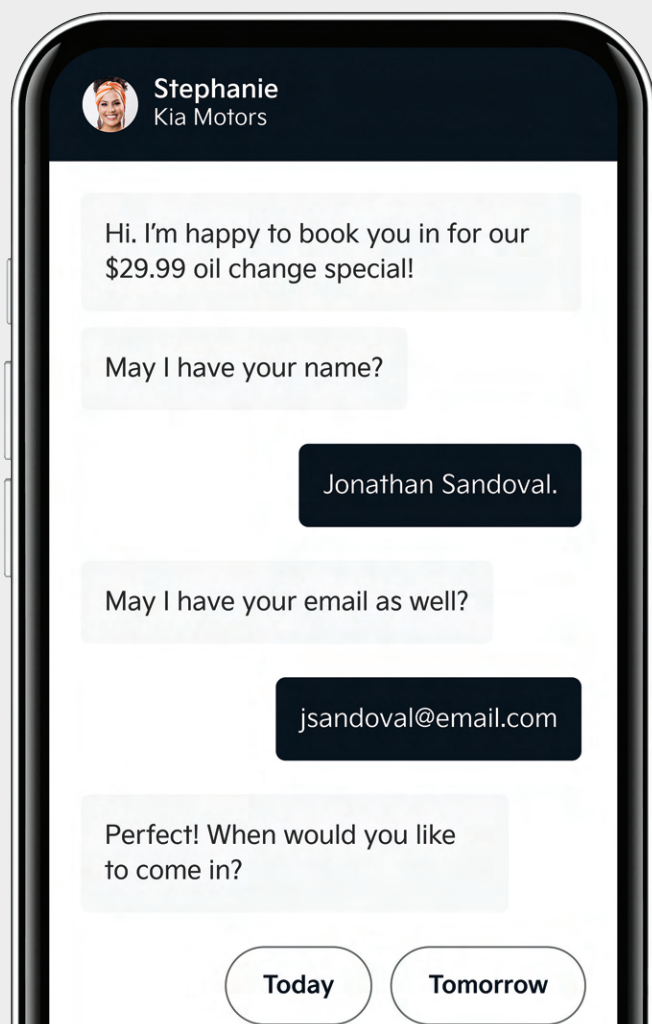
Stephanie
Kia Motors

Hi. I'm happy to book you in for our $29.99 oil change special!

May I have your name?

Jonathan Sandoval.

May I have your email as well?

jsandoval@email.com

Perfect! When would you like to come in?

Today

Tomorrow